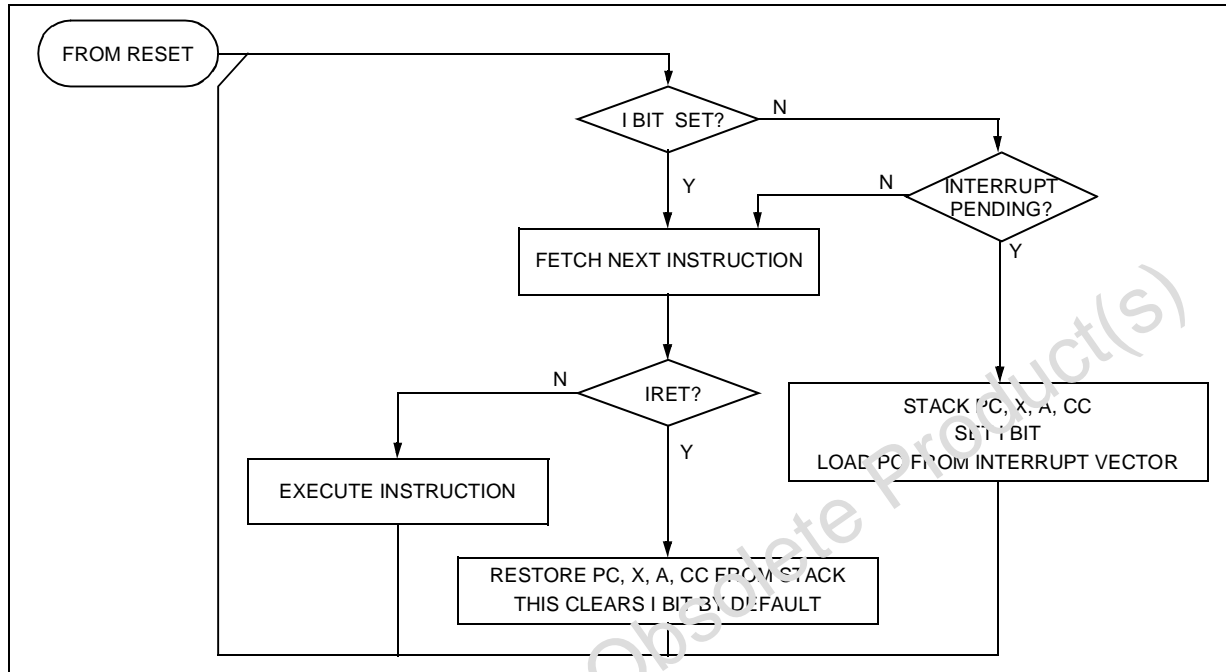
FROM RESET

I BIT SET?

N

Y

N

INTERRUPT PENDING?

Y

FETCH NEXT INSTRUCTION

N

IRET?

Y

STACK PC, X, A, CC
SET I BIT
LOAD PC FROM INTERRUPT VECTOR

EXECUTE INSTRUCTION

RESTORE PC, X, A, CC FROM STACK
THIS CLEARS I BIT BY DEFAULT

Obsolete Product(s)